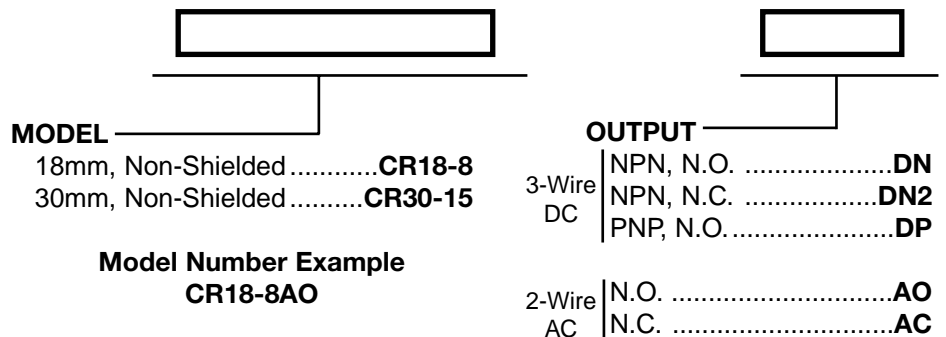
MODEL
18mm, Non-Shielded............CR18-8
30mm, Non-Shielded..........CR30-15

Model Number Example
CR18-8AO

OUTPUT
3-Wire DC
NPN, N.O. ....................DN
NPN, N.C. ...................DN2
PNP, N.O.......................DP

2-Wire AC
N.O. ...........................AO
N.C. ...........................AC